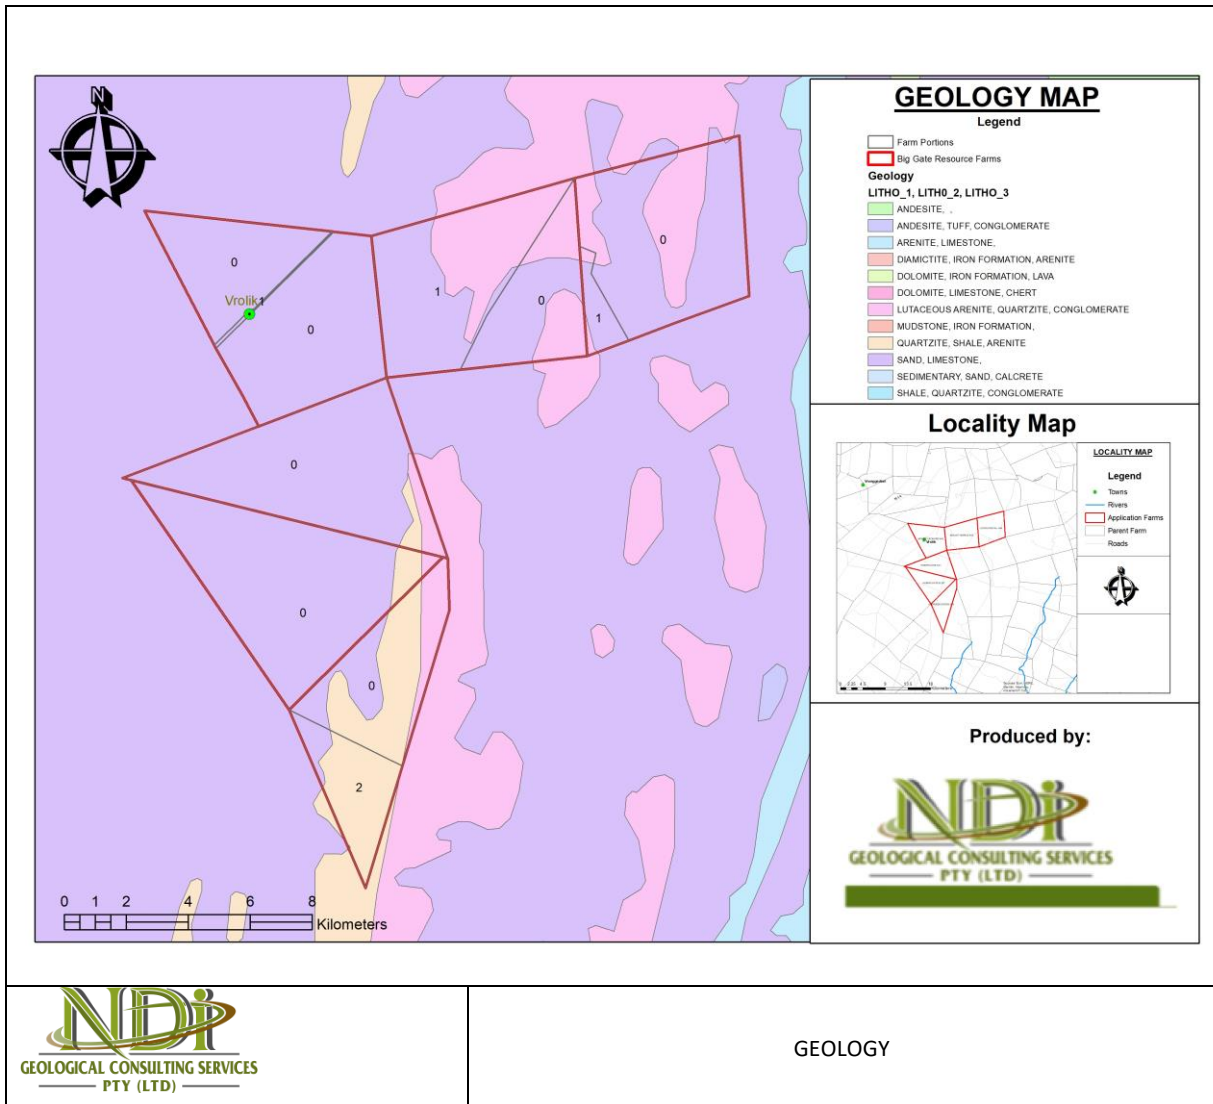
N

0

Vrolik 1

0

1

0

1

0

0

0

0

2

0 1 2 4 6 8
Kilometers

GEOLOGY MAP
Legend
Farm Portions
Big Gate Resource Farms
Geology
LITHO_1, LITH0_2, LITHO_3
ANDESITE, ,
ANDESITE, TUFF, CONGLOMERATE
ARENITE, LIMESTONE,
DIAMICTITE, IRON FORMATION, ARENITE
DOLOMITE, IRON FORMATION, LAVA
DOLOMITE, LIMESTONE, CHERT
LUTACEOUS ARENITE, QUARTZITE, CONGLOMERATE
MUDSTONE, IRON FORMATION,
QUARTZITE, SHALE, ARENITE
SAND, LIMESTONE,
SEDIMENTARY, SAND, CALCRETE
SHALE, QUARTZITE, CONGLOMERATE

Locality Map
LOCALITY MAP
Legend
Towns
Rivers
Application Farms
Parent Farm
Roads

Produced by:
NDi
GEOLOGICAL CONSULTING SERVICES
PTY (LTD)

NDi
GEOLOGICAL CONSULTING SERVICES
PTY (LTD)

GEOLOGY